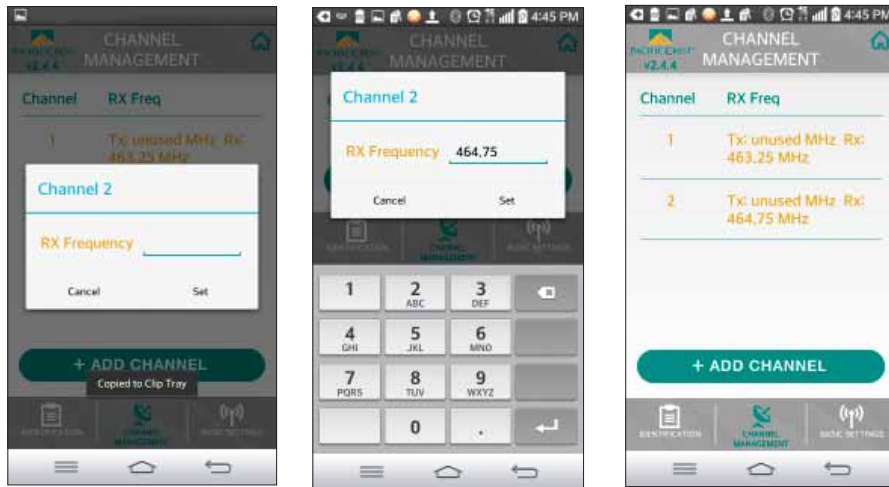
PACIFIC CREST v2.4.4 CHANNEL MANAGEMENT

Channel RX Freq

1 Tx: unused MHz Rx: 463.25 MHz

Channel 2

RX Frequency

Cancel Set

+ ADD CHANNEL

Copied to Clip Tray

IDENTIFICATION CHANNEL MANAGEMENT RADIO SETTINGS

4:45 PM

PACIFIC CREST v2.4.4 CHANNEL MANAGEMENT

Channel 2

RX Frequency 464.75

Cancel Set

IDENTIFICATION CHANNEL MANAGEMENT RADIO SETTINGS

1
2 ABC
3 DEF
4 GHI
5 JKL
6 MNO
7 PQRS
8 TUV
9 WXYZ
0
.

4:45 PM

PACIFIC CREST v2.4.4 CHANNEL MANAGEMENT

Channel RX Freq

1 Tx: unused MHz Rx: 463.25 MHz

2 Tx: unused MHz Rx: 464.75 MHz

+ ADD CHANNEL

IDENTIFICATION CHANNEL MANAGEMENT RADIO SETTINGS